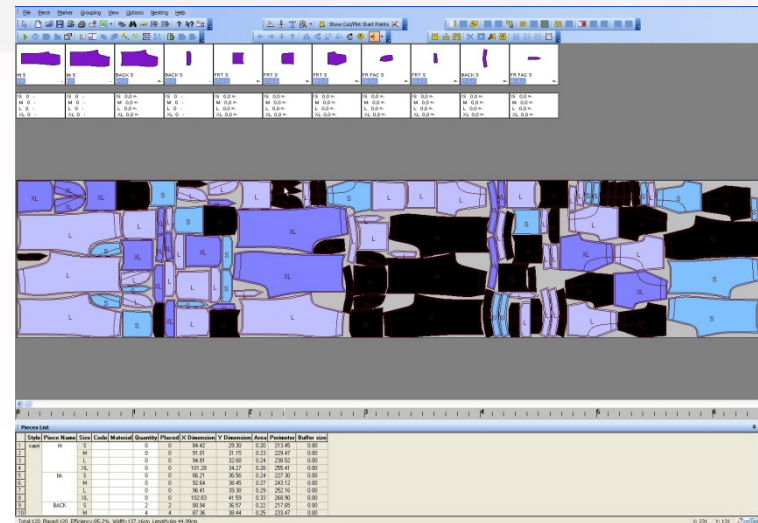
File Piece Marker Grouping View Options Nesting Help

Show Cut/Pull Start Points

fH S
bk S
BACK S
BACK S
FRT S
FRT S
FRT S
FR FAC S
FRT S
BACK S
FR FAC S

S 0
M 0
L 0
XL 0

XL
S
L
XL
S
L
S
L
L
L
S
XL
L
XL
L
S
S

Pieces List

| | Style | Piece Name | Size | Code | Material | Quantity | Placed | X Dimension | Y Dimension | Area | Perimeter | Buffer size |
|---|---|---|---|---|---|---|---|---|---|---|---|---|
| 1 | capri | fH | S | | | 0 | 0 | 84.42 | 29.30 | 0.20 | 213.45 | 0.00 |
| 2 | | | M | | | 0 | 0 | 91.81 | 31.15 | 0.23 | 228.47 | 0.00 |
| 3 | | | L | | | 0 | 0 | 94.81 | 32.09 | 0.24 | 238.52 | 0.00 |
| 4 | | | XL | | | 0 | 0 | 101.28 | 34.27 | 0.28 | 255.41 | 0.00 |
| 5 | | bk | S | | | 0 | 0 | 86.21 | 36.56 | 0.24 | 227.30 | 0.00 |
| 6 | | | M | | | 0 | 0 | 92.84 | 38.45 | 0.27 | 243.12 | 0.00 |
| 7 | | | L | | | 0 | 0 | 96.41 | 39.38 | 0.29 | 252.16 | 0.00 |
| 8 | | | XL | | | 0 | 0 | 102.83 | 41.59 | 0.33 | 268.90 | 0.00 |
| 9 | | BACK | S | | | 2 | 2 | 80.94 | 36.57 | 0.22 | 217.65 | 0.00 |
| 10 | | | M | | | 4 | 4 | 87.36 | 38.44 | 0.25 | 233.47 | 0.00 |

Total:120 Placed:120 Efficiency:85.2% Width:137.16cm Length:6m 44.39cm